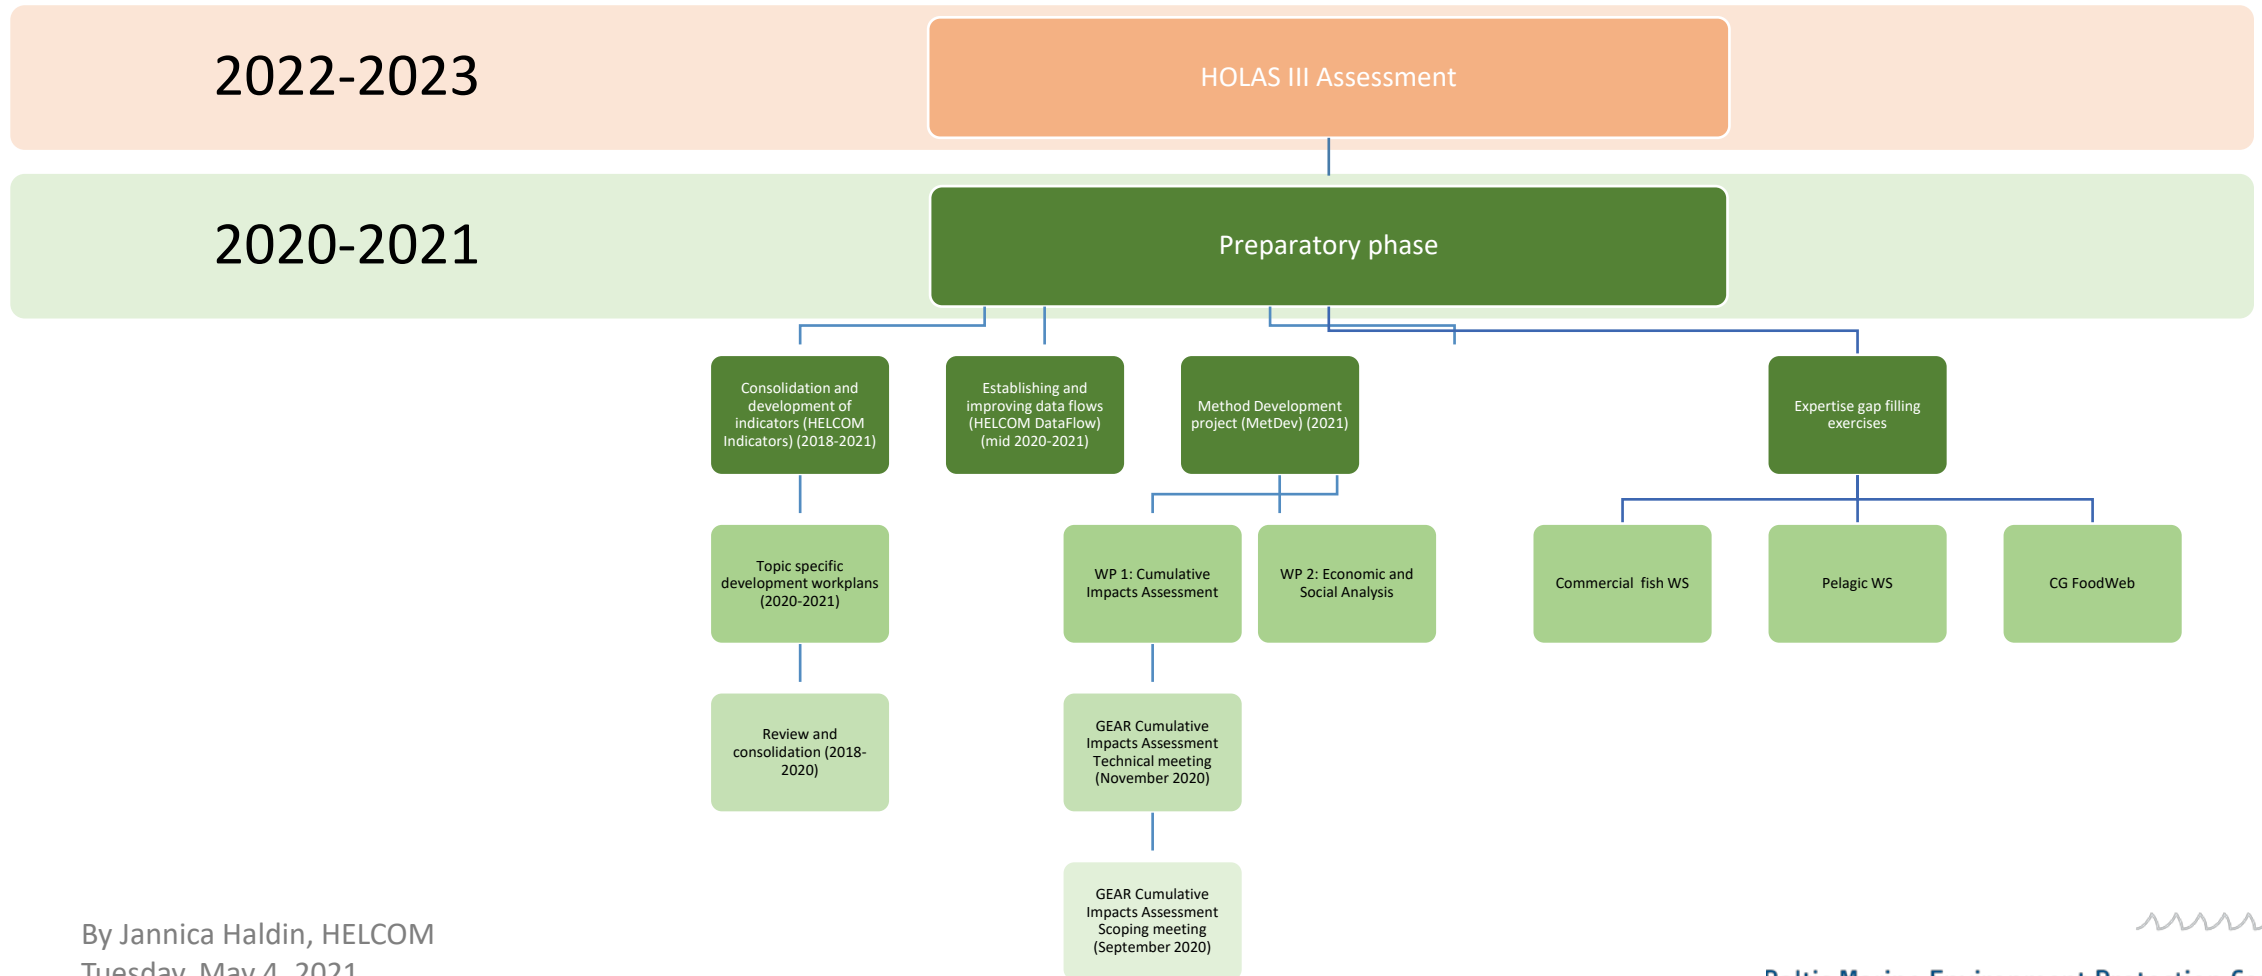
2022-2023

HOLAS III Assessment

2020-2021

Preparatory phase

Consolidation and development of indicators (HELCOM Indicators) (2018-2021)

Establishing and improving data flows (HELCOM DataFlow) (mid 2020-2021)

Method Development project (MetDev) (2021)

Expertise gap filling exercises

Topic specific development workplans (2020-2021)

WP 1: Cumulative Impacts Assessment

WP 2: Economic and Social Analysis

Commercial fish WS

Pelagic WS

CG FoodWeb

Review and consolidation (2018-2020)

GEAR Cumulative Impacts Assessment Technical meeting (November 2020)

GEAR Cumulative Impacts Assessment Scoping meeting (September 2020)

By Jannica Haldin, HELCOM
Tuesday, May 4, 2021

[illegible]